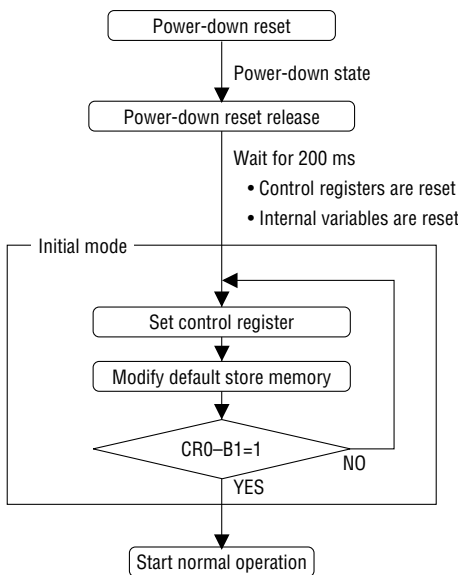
Power-down reset

Power-down state

Power-down reset release

Wait for 200 ms

• Control registers are reset

• Internal variables are reset

Initial mode

Set control register

Modify default store memory

CR0–B1=1

NO

YES

Start normal operation